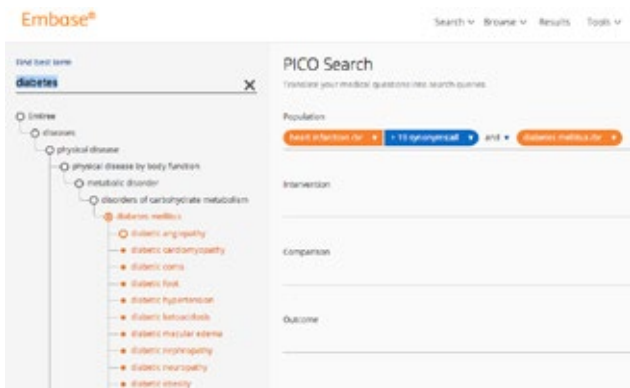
Embase®

Search ∨ Browse ∨ Results Tools ∨

Find best term

diabetes

×

Emtree

diseases

physical disease

physical disease by body function

metabolic disorder

disorders of carbohydrate metabolism

diabetes mellitus

diabetic angiopathy

diabetic cardiomyopathy

diabetic coma

diabetic foot

diabetic hypertension

diabetic ketoacidosis

diabetic macular edema

diabetic nephropathy

diabetic neuropathy

diabetic obesity

PICO Search

Translate your medical questions into search queries

Population

heart infarction /br ▾

+ 19 synonym(s) ▾

and ▾

diabetes mellitus /br ▾

Intervention

Comparison

Outcome